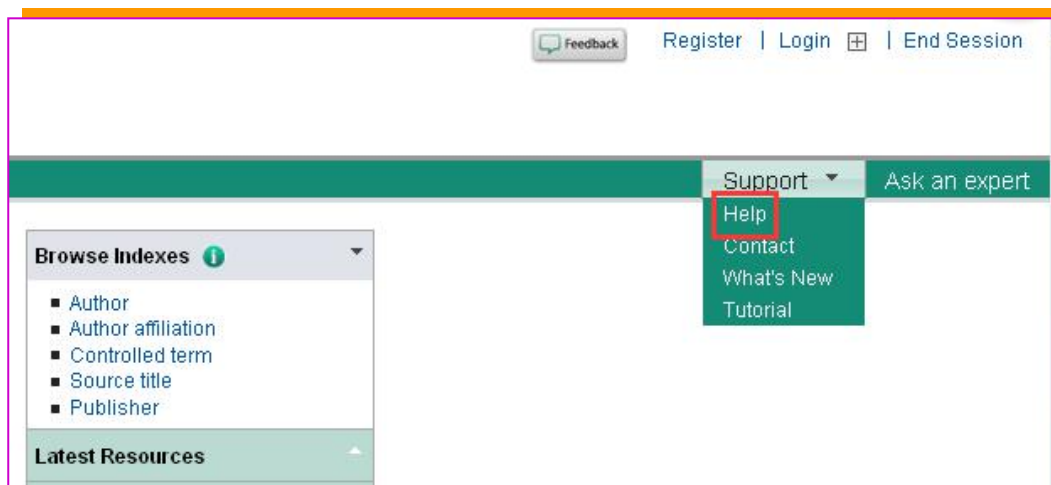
Feedback

Register | Login | End Session

Support

Ask an expert

Help
Contact
What's New
Tutorial

Browse Indexes

- Author
- Author affiliation
- Controlled term
- Source title
- Publisher

Latest Resources